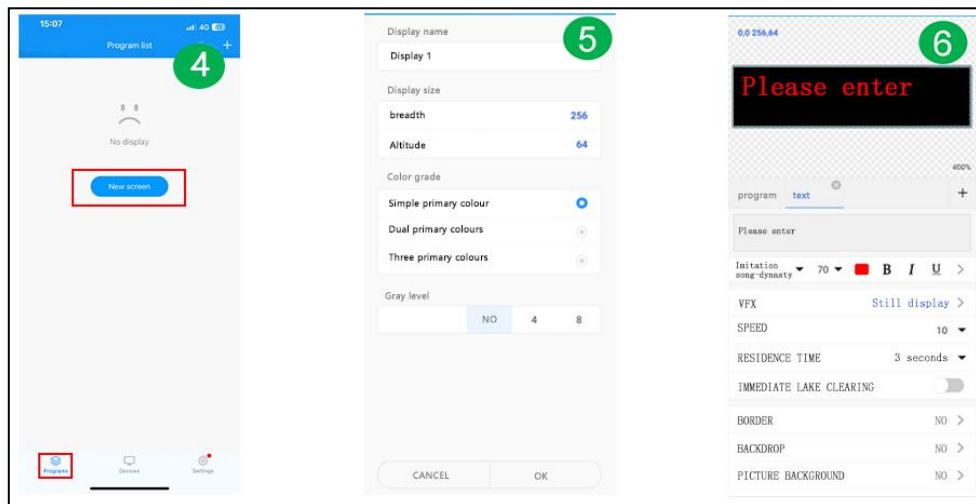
15:07

4G

Program list

+

4

No display

New screen

Programs

Devices

Settings

Display name

5

Display 1

Display size

breadth 256

Altitude 64

Color grade

Simple primary colour

Dual primary colours

Three primary colours

Gray level

NO 4 8

CANCEL OK

0,0 256,64

6

Please enter

400%

program text

+

Please enter

Imitation song-dynasty 70 B I U >

VFX Still display >

SPEED 10

RESIDENCE TIME 3 seconds

IMMEDIATE LAKE CLEARING

BORDER NO >

BACKDROP NO >

PICTURE BACKGROUND NO >